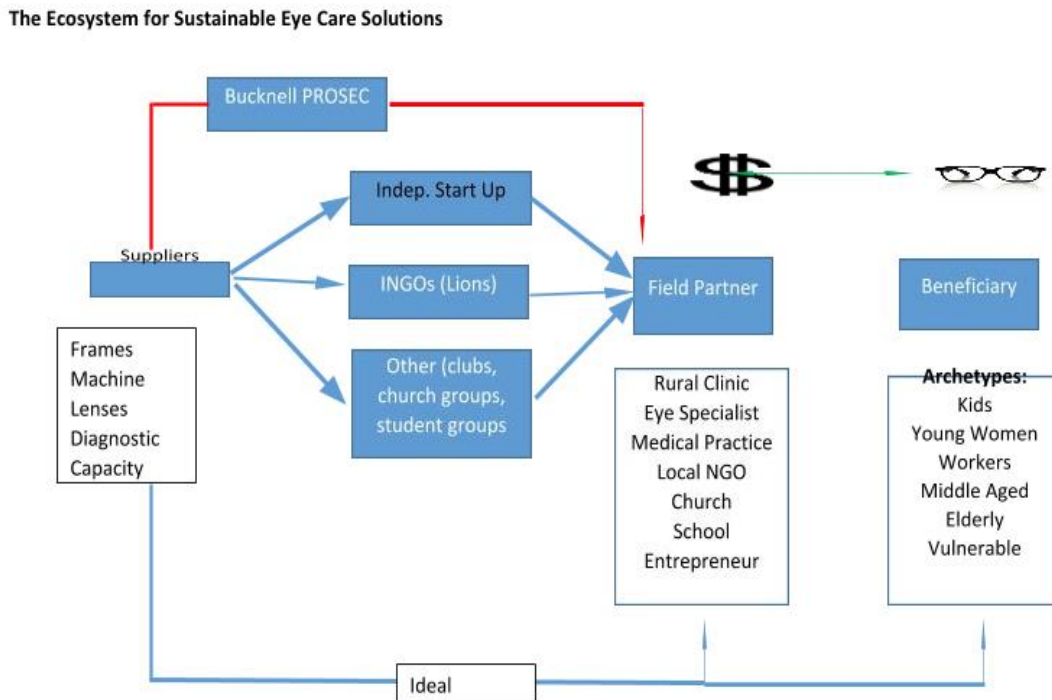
The Ecosystem for Sustainable Eye Care Solutions

Bucknell PROSEC

Indep. Start Up

Suppliers

INGOs (Lions)

Field Partner

Beneficiary

Frames
Machine
Lenses
Diagnostic
Capacity

Other (clubs, church groups, student groups

Rural Clinic
Eye Specialist
Medical Practice
Local NGO
Church
School
Entrepreneur

Archetypes:
Kids
Young Women
Workers
Middle Aged
Elderly
Vulnerable

Ideal